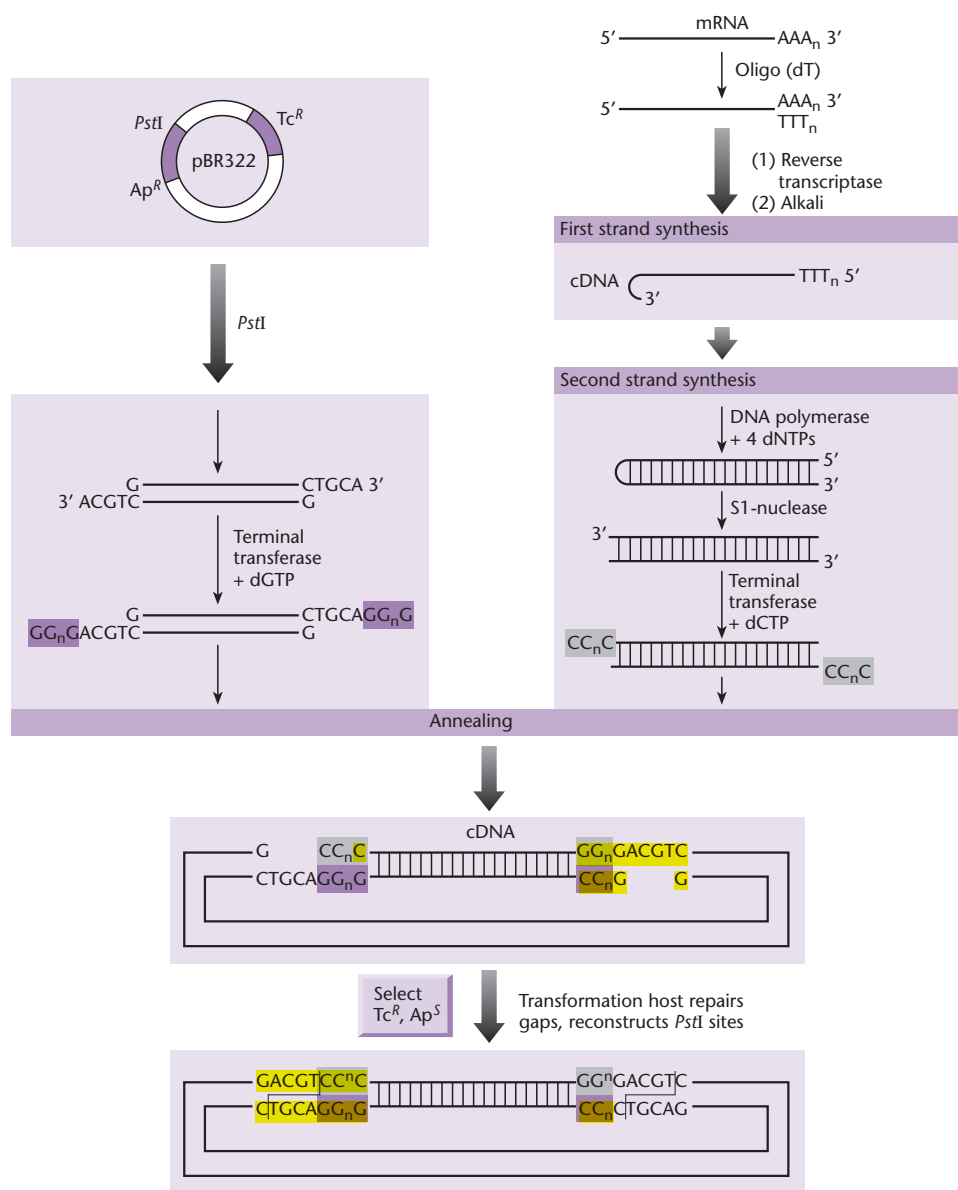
$Pst$I
Tc$^R$
pBR322
Ap$^R$

$Pst$I

G — CTGCA 3′
3′ ACGTC — G

Terminal transferase + dGTP

G — CTGCAGG$_n$G
GG$_n$GACGTC — G

5′ — mRNA — AAA$_n$ 3′
Oligo (dT)
5′ — AAA$_n$ 3′
TTT$_n$

(1) Reverse transcriptase
(2) Alkali

First strand synthesis

cDNA 3′ — TTT$_n$ 5′

Second strand synthesis

DNA polymerase + 4 dNTPs
5′
3′
S1-nuclease
3′
3′
Terminal transferase + dCTP
CC$_n$C
CC$_n$C

Annealing

cDNA
G CC$_n$C GG$_n$GACGTC
CTGCAGG$_n$G CC$_n$G G

Select Tc$^R$, Ap$^S$

Transformation host repairs gaps, reconstructs $Pst$I sites

GACGTCC$^n$C GG$^n$GACGTC
CTGCAGG$_n$G CC$_n$CTGCAG